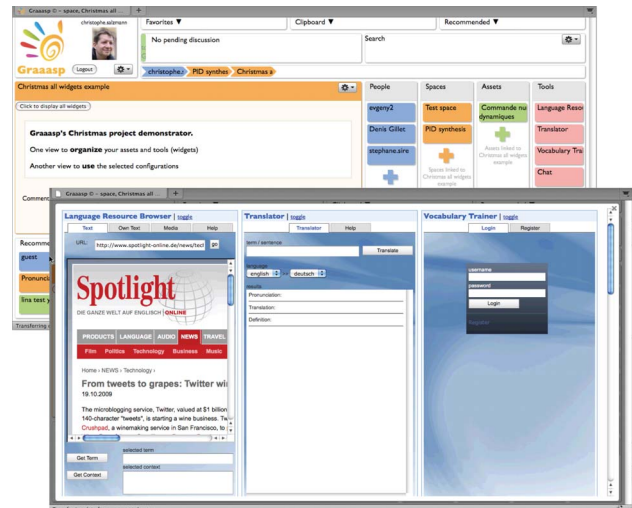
Graaasp © - space, Christmas all ...

christophe.salzmann

Graaasp

Logout

Favorites ▼

Clipboard ▼

Recommended ▼

No pending discussion

Search

christophe. | PID synthes | Christmas a

Christmas all widgets example

Click to display all widgets

Graaasp's Christmas project demonstrator.

One view to organize your assets and tools (widgets)

Another view to use the selected configurations

Comme

Recomme

guest

Pronunci

lins test y

Transferring

People

evgeny2

Denis Gillet

stephane.aire

Spaces

Test space

PID synthesis

Spaces linked to Christmas all widgets example

Assets

Commande nu dynamiques

Assets linked to Christmas all widgets example

Tools

Language Resou

Translator

Vocabulary Tra

Chat

Graaasp © - space, Christmas all ...

Language Resource Browser | toggle

Text | Own Text | Media | Help

URL: http://www.spotlight-online.de/news/text | go

Spotlight

DIE GANZE WELT AUF ENGLISCH | ONLINE

PRODUCTS | LANGUAGE | AUDIO | NEWS | TRAVEL

Film | Politics | Technology | Business | Music

Home › NEWS › Technology ›

From tweets to grapes: Twitter wi

19.10.2009

The microblogging service, Twitter, valued at $1 billion 140-character "tweets", is starting a wine business. Tw Crushpad, a winemaking service in San Francisco, to

Get Term

selected term

Get Context

selected context

Translator | toggle

Translator | Help

term / sentence

Translate

language

english → deutsch

results

Pronunciation:

Translation:

Definition:

Vocabulary Trainer | toggle

Login | Register

username

password

Login

Register